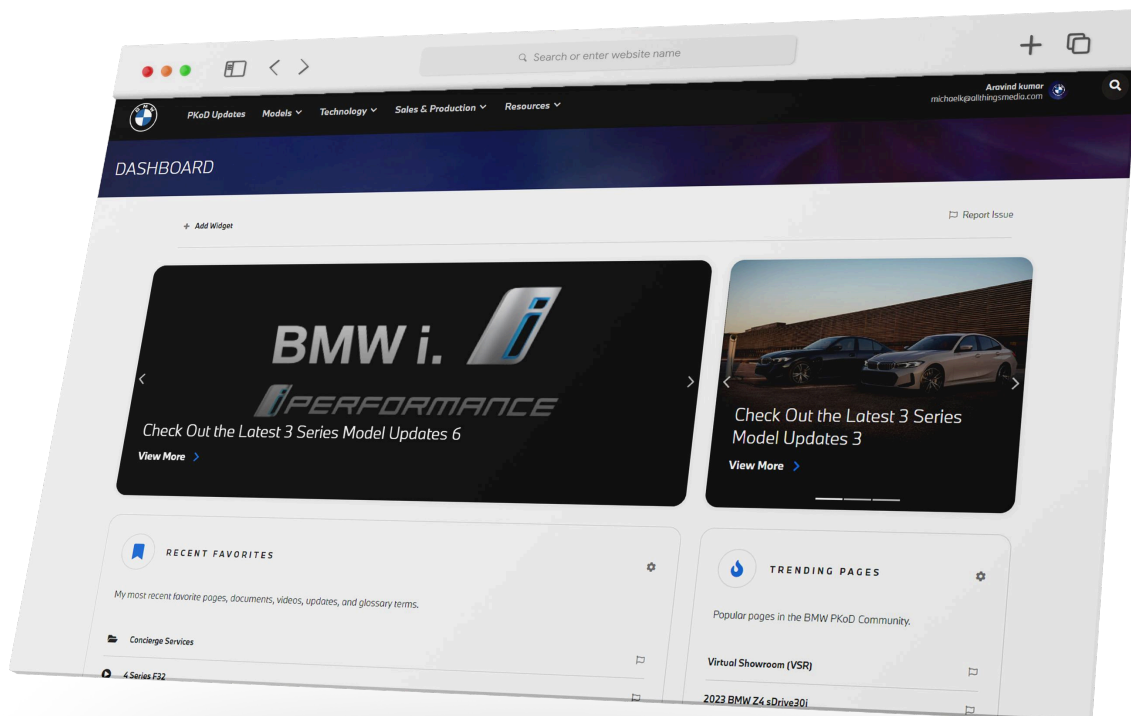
Search or enter website name

PKoD Updates Models Technology Sales & Production Resources

Aravind kumar
michaelk@allthingsmedia.com

DASHBOARD

+ Add Widget

Report Issue

BMW i.

PERFORMANCE

Check Out the Latest 3 Series Model Updates 6

View More

Check Out the Latest 3 Series Model Updates 3

View More

RECENT FAVORITES

My most recent favorite pages, documents, videos, updates, and glossary terms.

Concierge Services

4 Series F32

TRENDING PAGES

Popular pages in the BMW PKoD Community.

Virtual Showroom (VSR)

2023 BMW Z4 sDrive30i